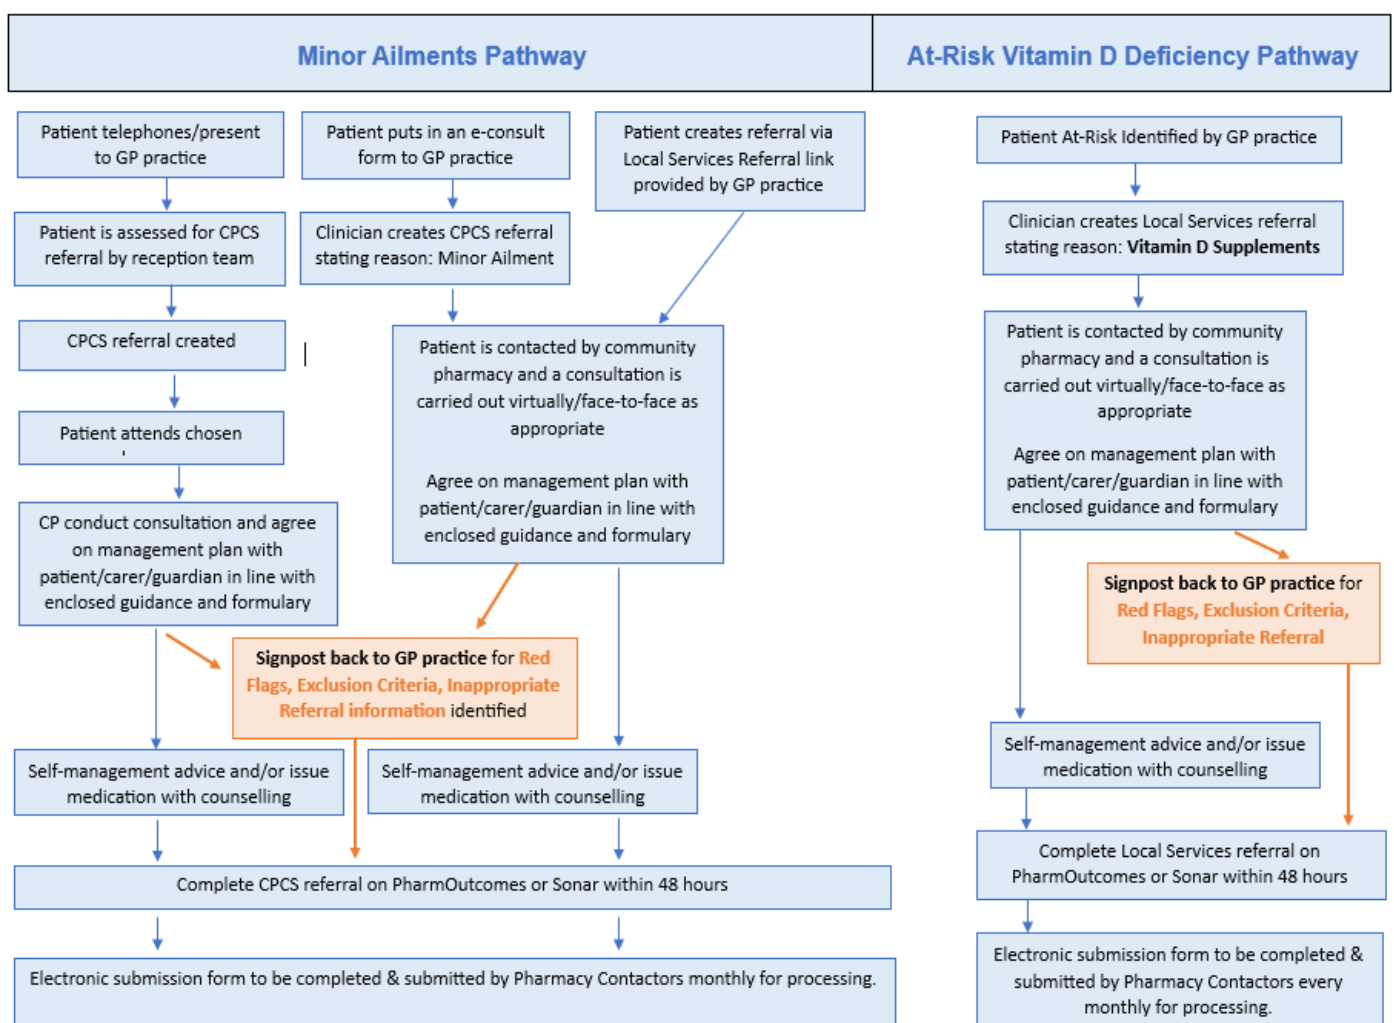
Minor Ailments Pathway

At-Risk Vitamin D Deficiency Pathway

Patient telephones/present to GP practice

Patient puts in an e-consult form to GP practice

Patient creates referral via Local Services Referral link provided by GP practice

Patient is assessed for CPCS referral by reception team

Clinician creates CPCS referral stating reason: Minor Ailment

CPCS referral created

Patient is contacted by community pharmacy and a consultation is carried out virtually/face-to-face as appropriate

Agree on management plan with patient/carer/guardian in line with enclosed guidance and formulary

Patient attends chosen

CP conduct consultation and agree on management plan with patient/carer/guardian in line with enclosed guidance and formulary

Signpost back to GP practice for Red Flags, Exclusion Criteria, Inappropriate Referral information identified

Self-management advice and/or issue medication with counselling

Self-management advice and/or issue medication with counselling

Complete CPCS referral on PharmOutcomes or Sonar within 48 hours

Electronic submission form to be completed & submitted by Pharmacy Contactors monthly for processing.

Patient At-Risk Identified by GP practice

Clinician creates Local Services referral stating reason: Vitamin D Supplements

Patient is contacted by community pharmacy and a consultation is carried out virtually/face-to-face as appropriate

Agree on management plan with patient/carer/guardian in line with enclosed guidance and formulary

Signpost back to GP practice for Red Flags, Exclusion Criteria, Inappropriate Referral

Self-management advice and/or issue medication with counselling

Complete Local Services referral on PharmOutcomes or Sonar within 48 hours

Electronic submission form to be completed & submitted by Pharmacy Contactors every monthly for processing.